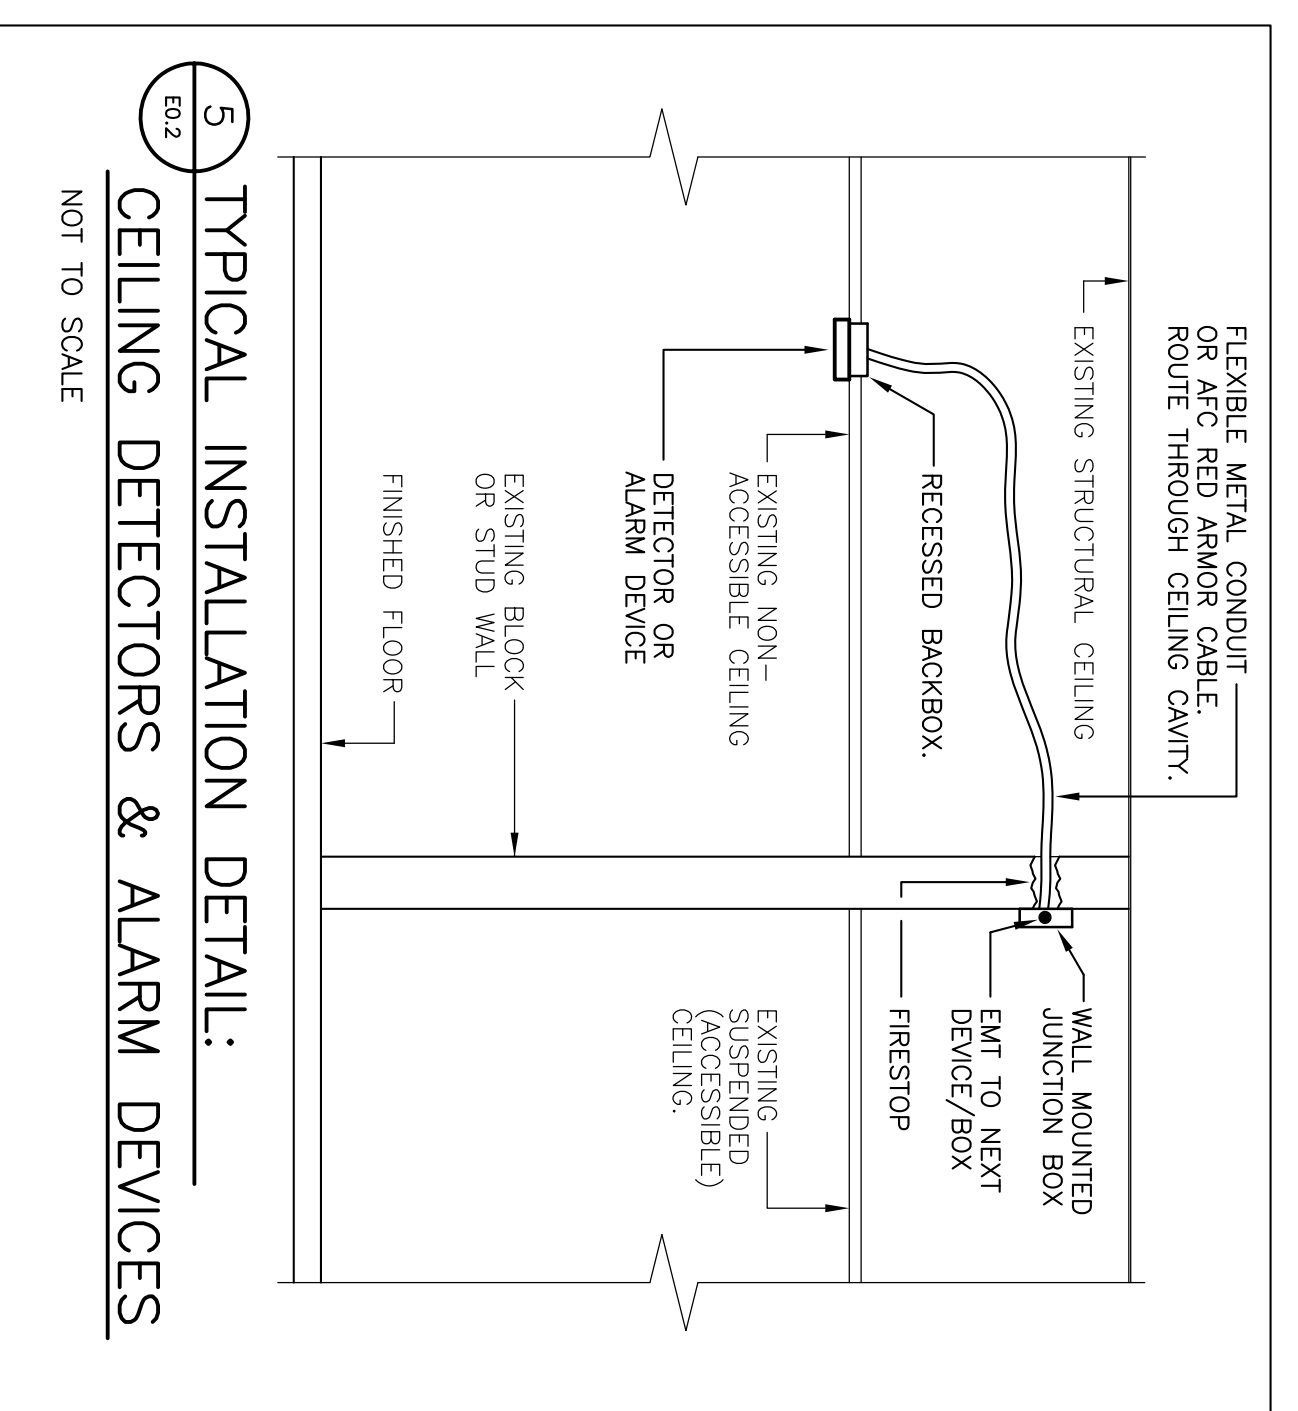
5
E0.2

TYPICAL INSTALLATION DETAIL:
CEILING DETECTORS & ALARM DEVICES
NOT TO SCALE

FLEXIBLE METAL CONDUIT OR AFC RED ARMOR CABLE. ROUTE THROUGH CEILING CAVITY.

EXISTING STRUCTURAL CEILING

RECESSED BACKBOX.

EXISTING NON-ACCESSIBLE CEILING

DETECTOR OR ALARM DEVICE

EXISTING BLOCK OR STUD WALL

FINISHED FLOOR

WALL MOUNTED JUNCTION BOX

EMT TO NEXT DEVICE/BOX

FIRESTOP

EXISTING SUSPENDED (ACCESSIBLE) CEILING.